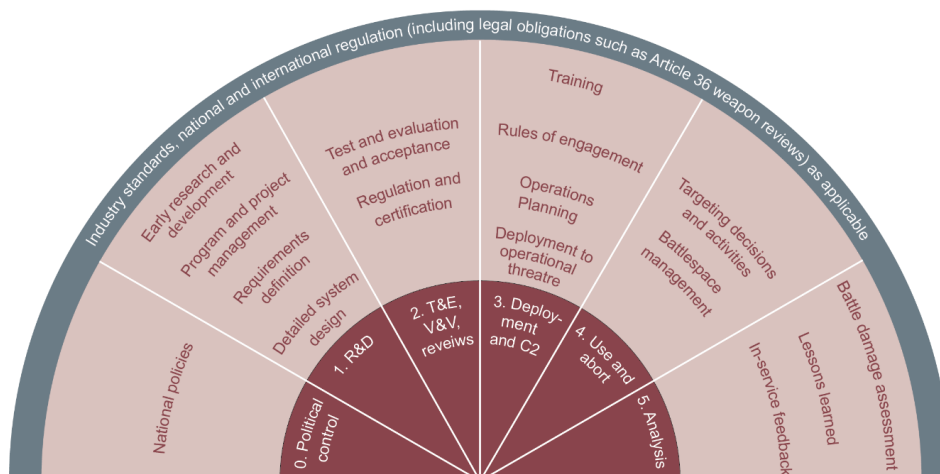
Industry standards, national and international regulation (including legal obligations such as Article 36 weapon reviews) as applicable

National policies

Early research and development

Program and project management

Requirements definition

Detailed system design

Test and evaluation and acceptance

Regulation and certification

Training

Rules of engagement

Operations Planning

Deployment to operational threatre

Targeting decisions and activities

Battlespace management

Battle damage assessment

Lessons learned

In-service feedback

0. Political control

1. R&D

2. T&E, V&V, reveiws

3. Deployment and C2

4. Use and abort

5. Analysis